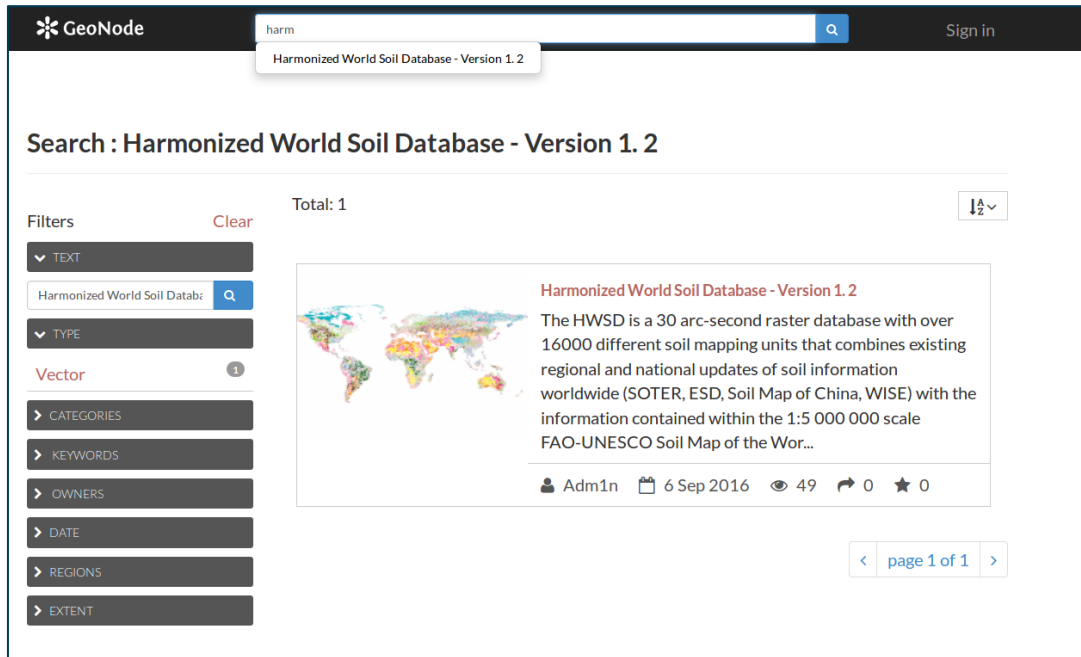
GeoNode

harm

Harmonized World Soil Database - Version 1. 2

Sign in

Search : Harmonized World Soil Database - Version 1. 2

Filters Clear

TEXT

Harmonized World Soil Databa

TYPE

Vector 1

CATEGORIES

KEYWORDS

OWNERS

DATE

REGIONS

EXTENT

Total: 1

Harmonized World Soil Database - Version 1. 2

The HWSD is a 30 arc-second raster database with over 16000 different soil mapping units that combines existing regional and national updates of soil information worldwide (SOTER, ESD, Soil Map of China, WISE) with the information contained within the 1:5 000 000 scale FAO-UNESCO Soil Map of the Wor...

Adm1n 6 Sep 2016 49 0 0

page 1 of 1